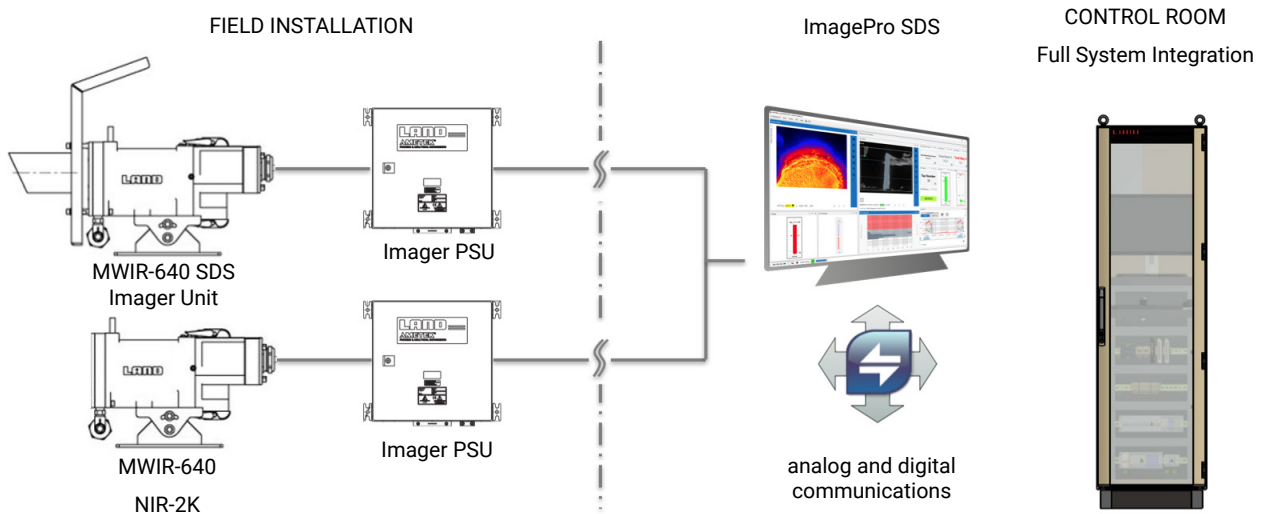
FIELD INSTALLATION

ImagePro SDS

CONTROL ROOM

Full System Integration

LAND

LAND
AMETEK

MWIR-640 SDS
Imager Unit

Imager PSU

LAND

LAND
AMETEK

MWIR-640

NIR-2K

Imager PSU

analog and digital communications